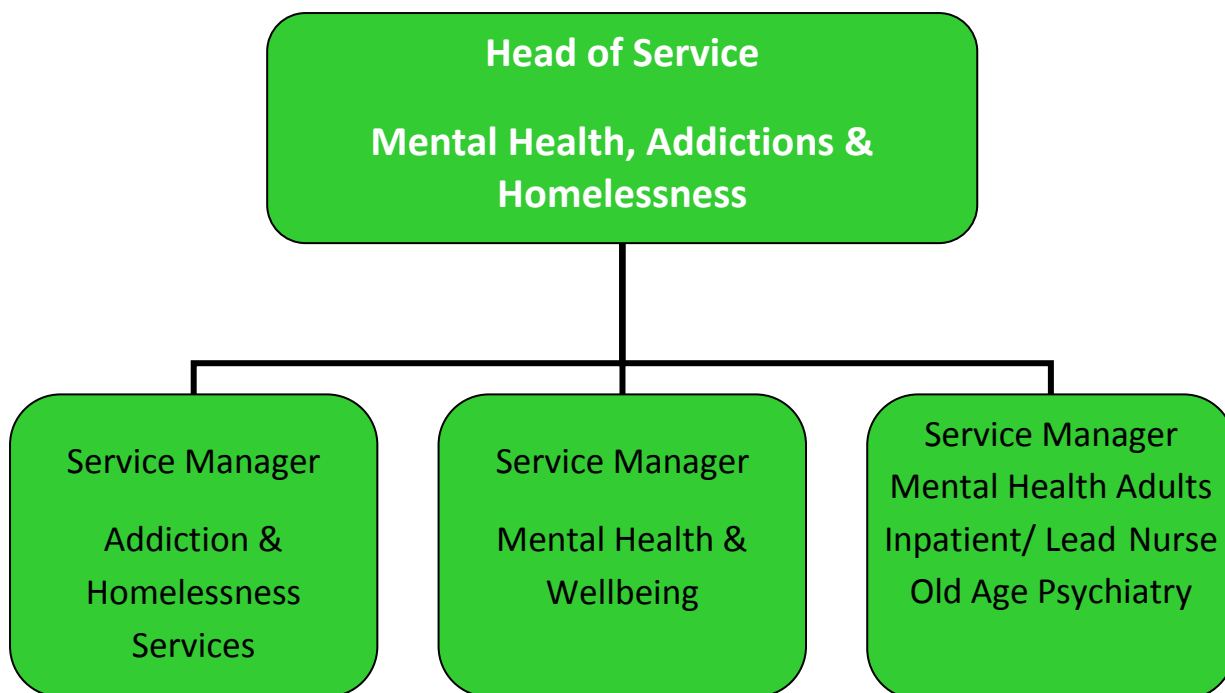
Head of Service

Mental Health, Addictions & Homelessness

Service Manager

Addiction & Homelessness Services

Service Manager

Mental Health & Wellbeing

Service Manager
Mental Health Adults
Inpatient/ Lead Nurse
Old Age Psychiatry